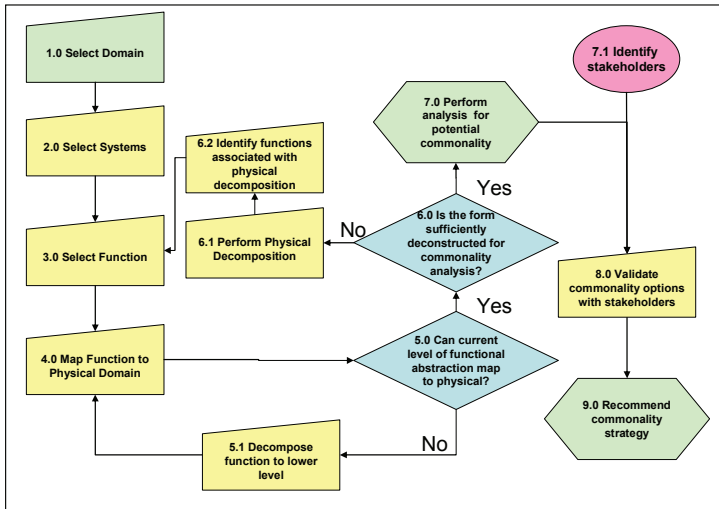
1.0 Select Domain

2.0 Select Systems

3.0 Select Function

4.0 Map Function to Physical Domain

5.1 Decompose function to lower level

6.2 Identify functions associated with physical decomposition

6.1 Perform Physical Decomposition

No

6.0 Is the form sufficiently deconstructed for commonality analysis?

Yes

7.0 Perform analysis for potential commonality

Yes

5.0 Can current level of functional abstraction map to physical?

No

7.1 Identify stakeholders

8.0 Validate commonality options with stakeholders

9.0 Recommend commonality strategy